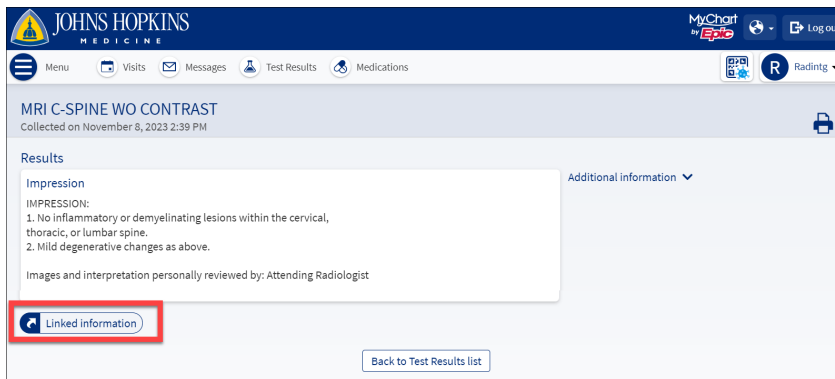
JOHNS HOPKINS
MEDICINE

MyChart by Epic

Log ou

Menu Visits Messages Test Results Medications

R Radintg

MRI C-SPINE WO CONTRAST
Collected on November 8, 2023 2:39 PM

Results

Impression

IMPRESSION:
1. No inflammatory or demyelinating lesions within the cervical, thoracic, or lumbar spine.
2. Mild degenerative changes as above.

Images and interpretation personally reviewed by: Attending Radiologist

Additional information

Linked information

Back to Test Results list